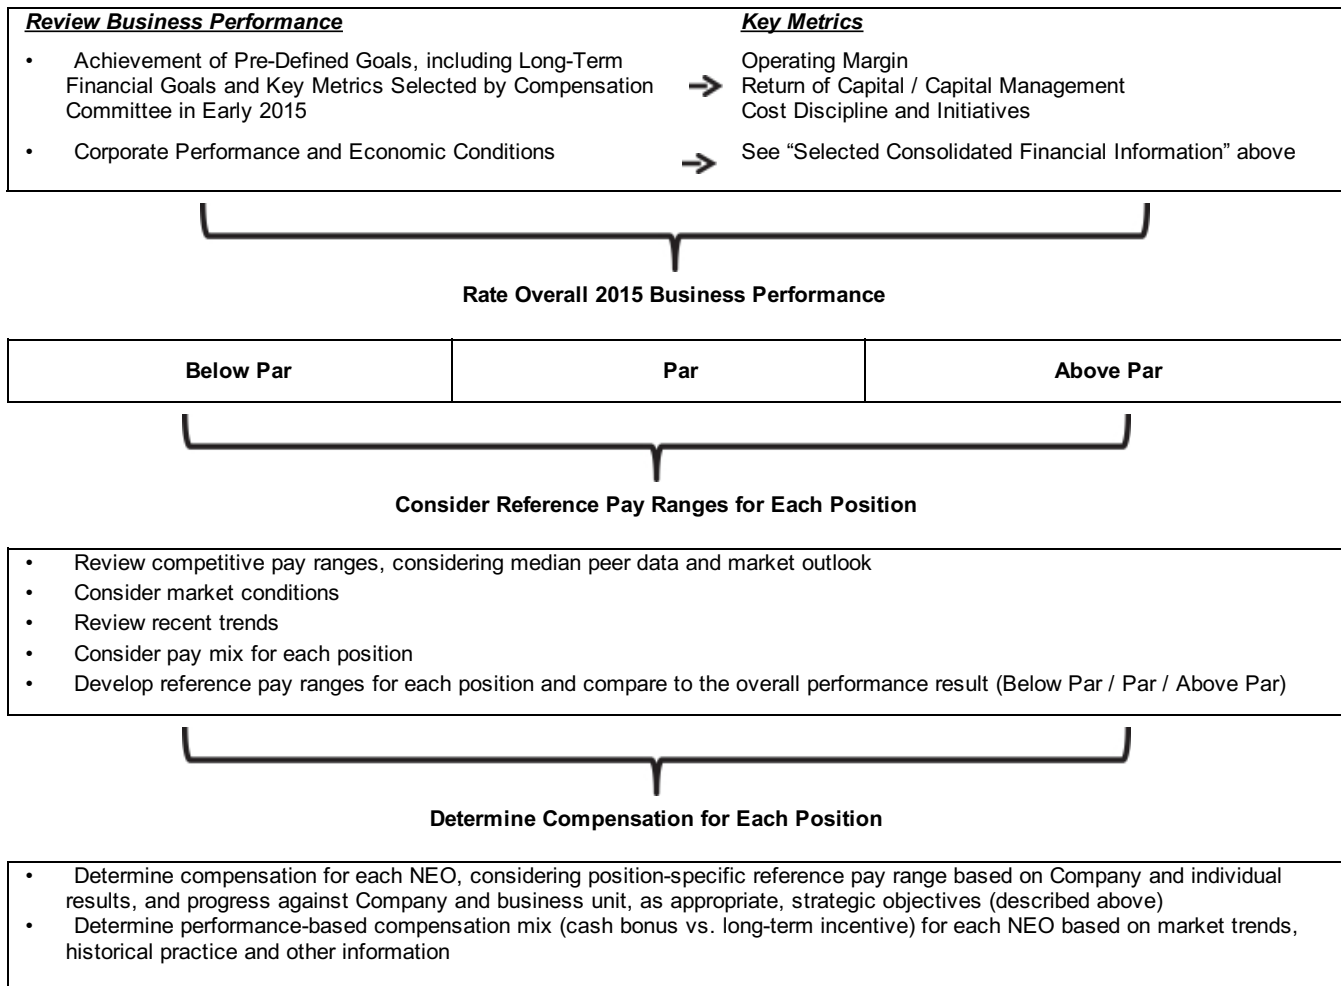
*Review Business Performance*

- Achievement of Pre-Defined Goals, including Long-Term Financial Goals and Key Metrics Selected by Compensation Committee in Early 2015
- Corporate Performance and Economic Conditions

*Key Metrics*

Operating Margin
Return of Capital / Capital Management
Cost Discipline and Initiatives

See “Selected Consolidated Financial Information” above

**Rate Overall 2015 Business Performance**

| Below Par | Par | Above Par |
|---|---|---|

**Consider Reference Pay Ranges for Each Position**

- Review competitive pay ranges, considering median peer data and market outlook
- Consider market conditions
- Review recent trends
- Consider pay mix for each position
- Develop reference pay ranges for each position and compare to the overall performance result (Below Par / Par / Above Par)

**Determine Compensation for Each Position**

- Determine compensation for each NEO, considering position-specific reference pay range based on Company and individual results, and progress against Company and business unit, as appropriate, strategic objectives (described above)
- Determine performance-based compensation mix (cash bonus vs. long-term incentive) for each NEO based on market trends, historical practice and other information